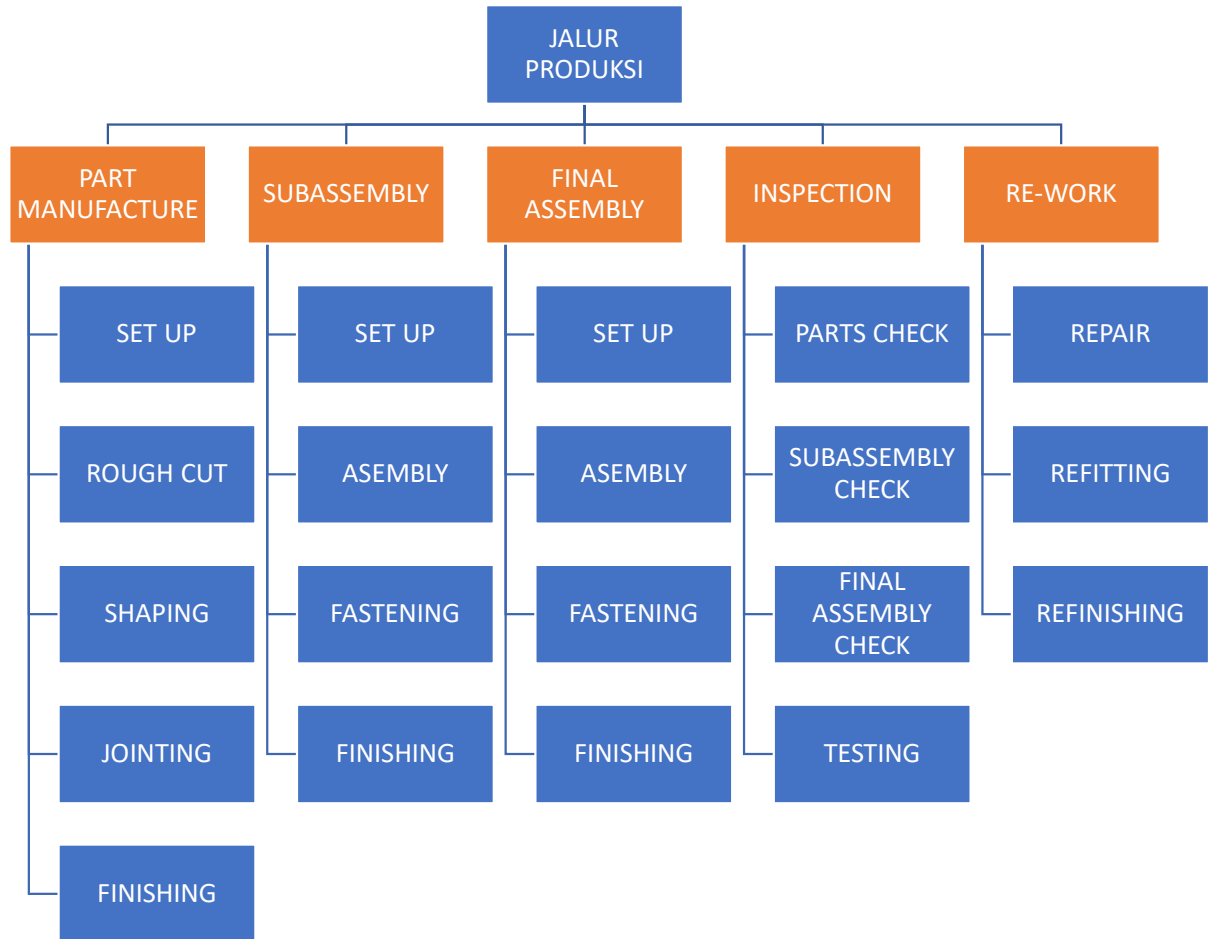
JALUR PRODUKSI

PART MANUFACTURE

SET UP

ROUGH CUT

SHAPING

JOINTING

FINISHING

SUBASSEMBLY

SET UP

ASEMBLY

FASTENING

FINISHING

FINAL ASSEMBLY

SET UP

ASEMBLY

FASTENING

FINISHING

INSPECTION

PARTS CHECK

SUBASSEMBLY CHECK

FINAL ASSEMBLY CHECK

TESTING

RE-WORK

REPAIR

REFITTING

REFINISHING